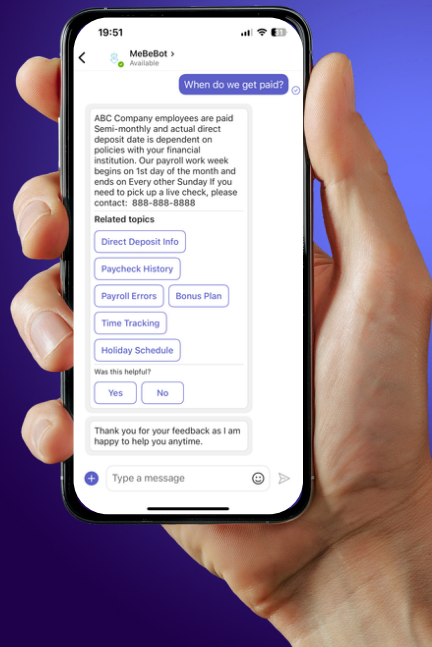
19:51

MeBeBot >
Available

When do we get paid?

ABC Company employees are paid Semi-monthly and actual direct deposit date is dependent on policies with your financial institution. Our payroll work week begins on 1st day of the month and ends on Every other Sunday If you need to pick up a live check, please contact: 888-888-8888

Related topics

Direct Deposit Info

Paycheck History

Payroll Errors

Bonus Plan

Time Tracking

Holiday Schedule

Was this helpful?

Yes

No

Thank you for your feedback as I am happy to help you anytime.

Type a message